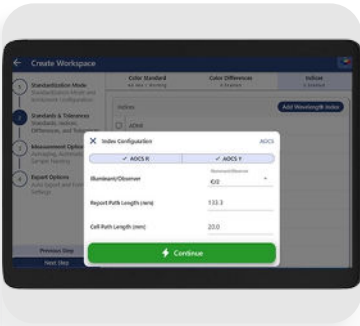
Create Workspace

Standardization Mode
Standardization Mode and Instrument Configuration

Standards & Tolerances
Standards, Indices, Differences, and Tolerances

Measurement Options
Averaging, Automatic Sample Naming

Export Options
Auto Export and Export Settings

Color Standard
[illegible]

Color Differences
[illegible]

Indices
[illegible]

Indices

Add Wavelength Index

AOCS

Previous Step

Next Step

Index Configuration

AOCS

✓ AOCS R

✓ AOCS Y

Illuminant/Observer

Illuminant/Observer
ID2

Report Path Length (mm)
133.3

Cell Path Length (mm)
20.0

Continue